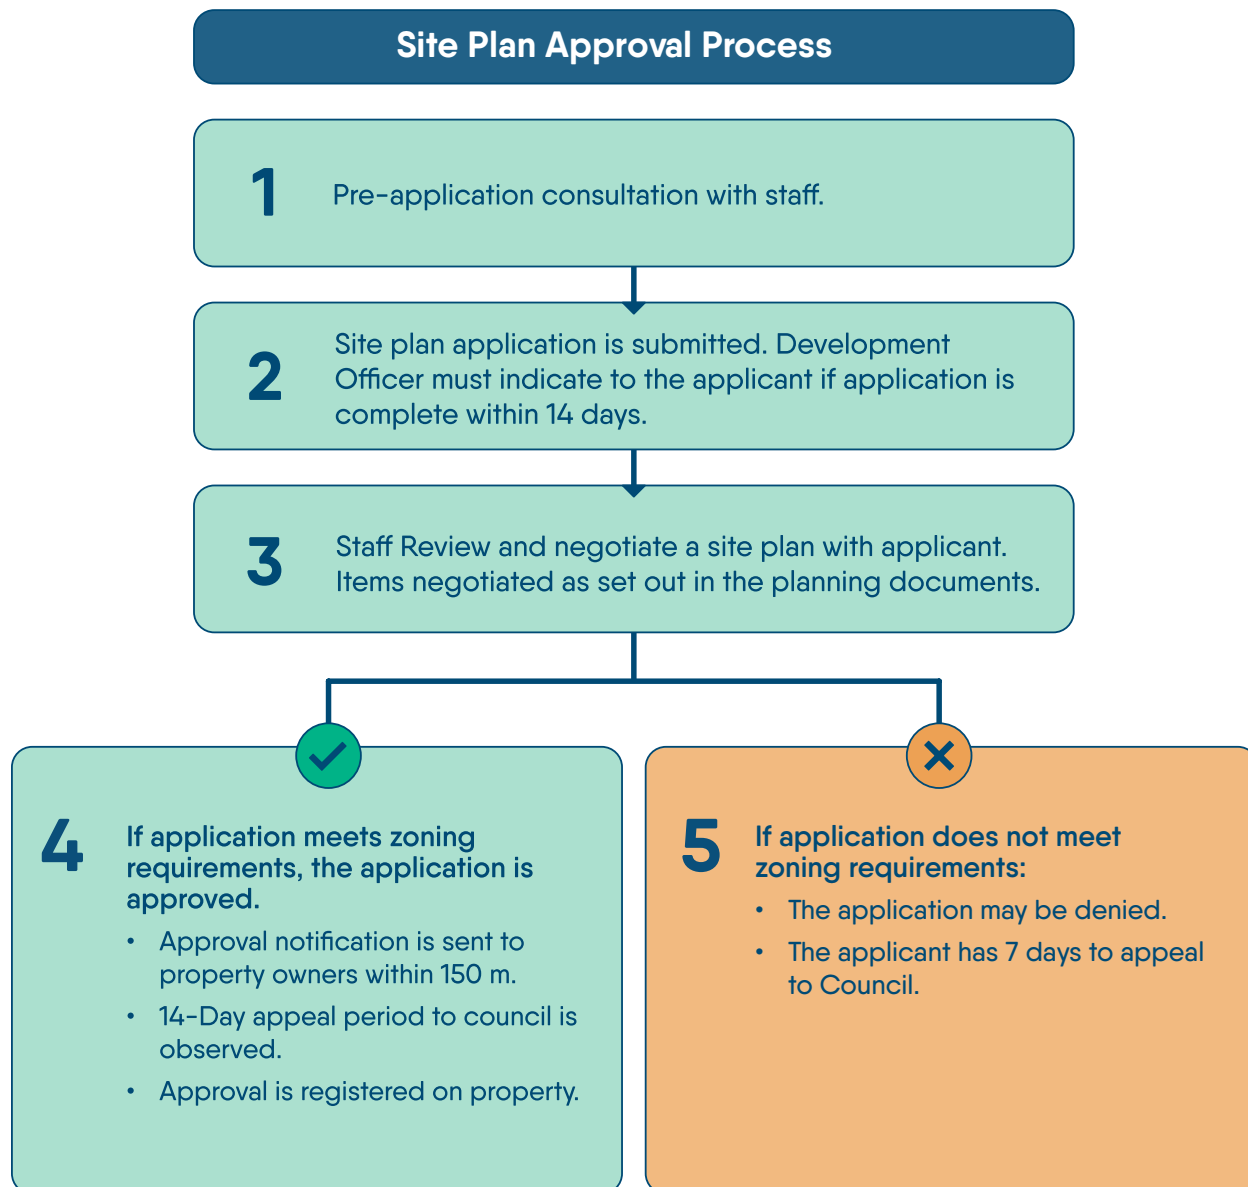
Site Plan Approval Process

1 Pre-application consultation with staff.

2 Site plan application is submitted. Development Officer must indicate to the applicant if application is complete within 14 days.

3 Staff Review and negotiate a site plan with applicant. Items negotiated as set out in the planning documents.

4 If application meets zoning requirements, the application is approved.

- Approval notification is sent to property owners within 150 m.
- 14-Day appeal period to council is observed.
- Approval is registered on property.

5 If application does not meet zoning requirements:

- The application may be denied.
- The applicant has 7 days to appeal to Council.